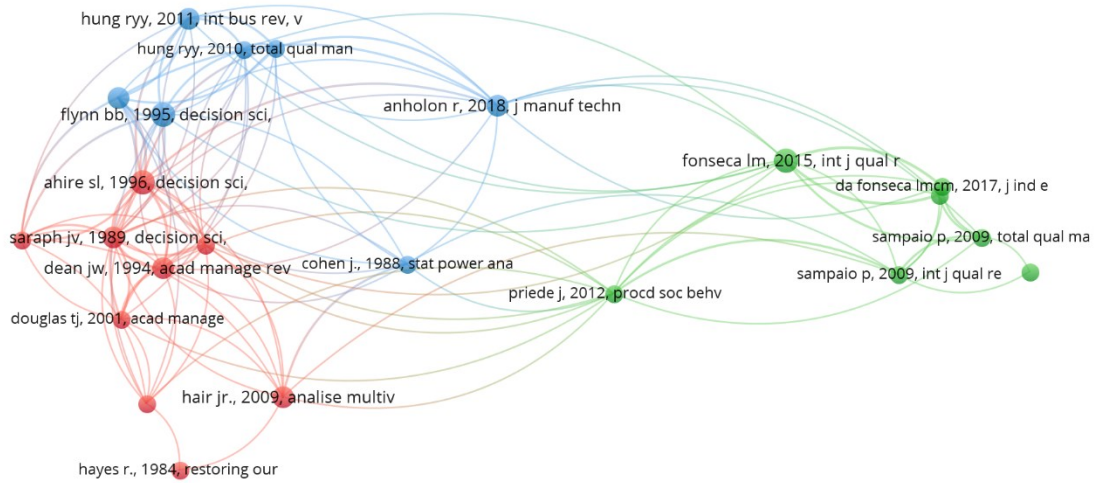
hung ryy, 2011, int bus rev, v
hung ryy, 2010, total qual man
flynn bb, 1995, decision sci,
anholon r, 2018, j manuf techn
fonseca lm, 2015, int j qual r
da fonseca lmcm, 2017, j ind e
ahire sl, 1996, decision sci,
saraph jv, 1989, decision sci,
dean jw, 1994, acad manage rev
cohen j., 1988, stat power ana
sampaio p, 2009, total qual ma
sampaio p, 2009, int j qual re
priede j, 2012, procd soc behv
douglas tj, 2001, acad manage
hair jr., 2009, analise multiv
hayes r., 1984, restoring our